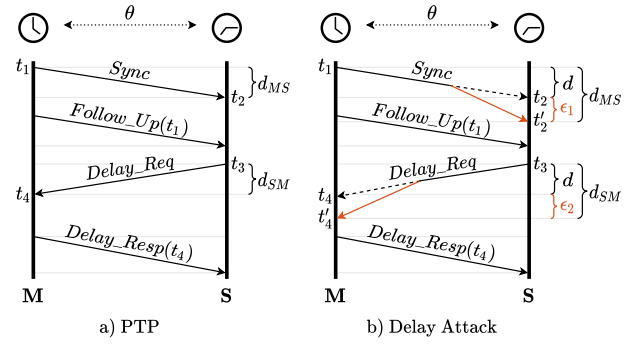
$\theta$

$t_1$

$Sync$

$t_2$ $d_{MS}$

$Follow\_Up(t_1)$

$t_3$

$Delay\_Req$

$t_4$ $d_{SM}$

$Delay\_Resp(t_4)$

M S

a) PTP

$\theta$

$t_1$

$Sync$

$t_2$ $d$ $d_{MS}$

$t'_2$ $\epsilon_1$

$Follow\_Up(t_1)$

$t_3$

$Delay\_Req$

$t_4$ $d$ $d_{SM}$

$t'_4$ $\epsilon_2$

$Delay\_Resp(t_4)$

M S

b) Delay Attack